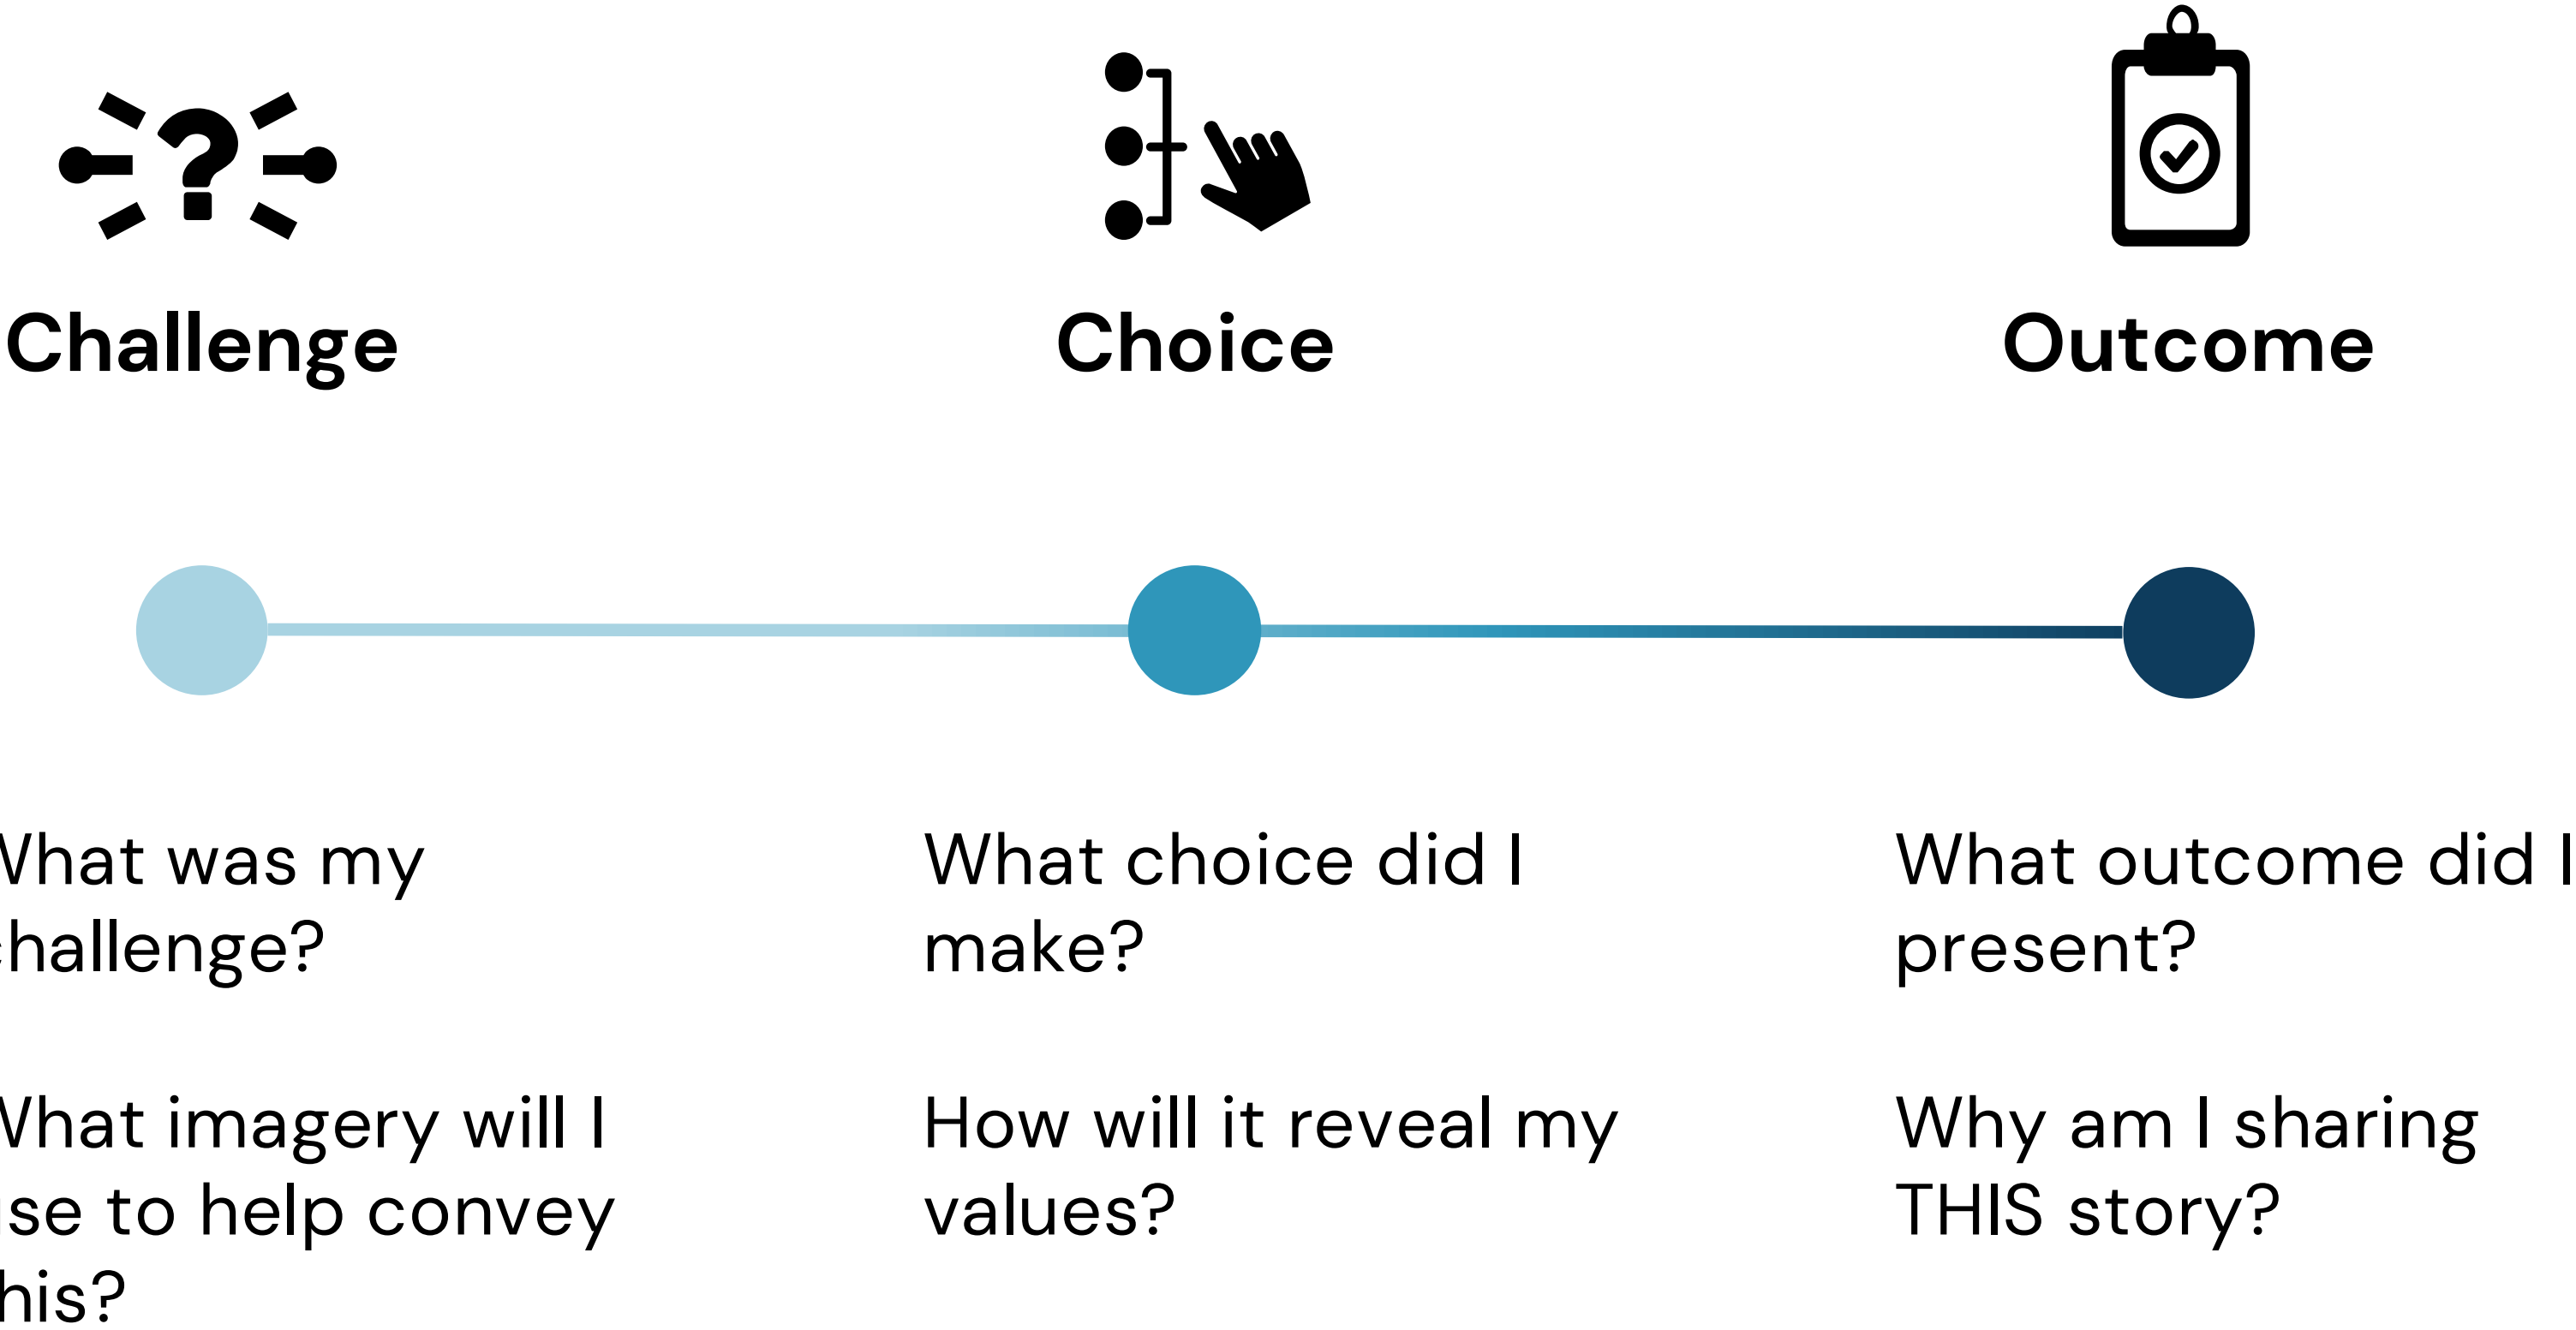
Challenge

Choice

Outcome

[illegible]hat was my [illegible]hallenge?

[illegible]hat imagery will I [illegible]se to help convey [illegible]his?

What choice did I make?

How will it reveal my values?

What outcome did I present?

Why am I sharing THIS story?